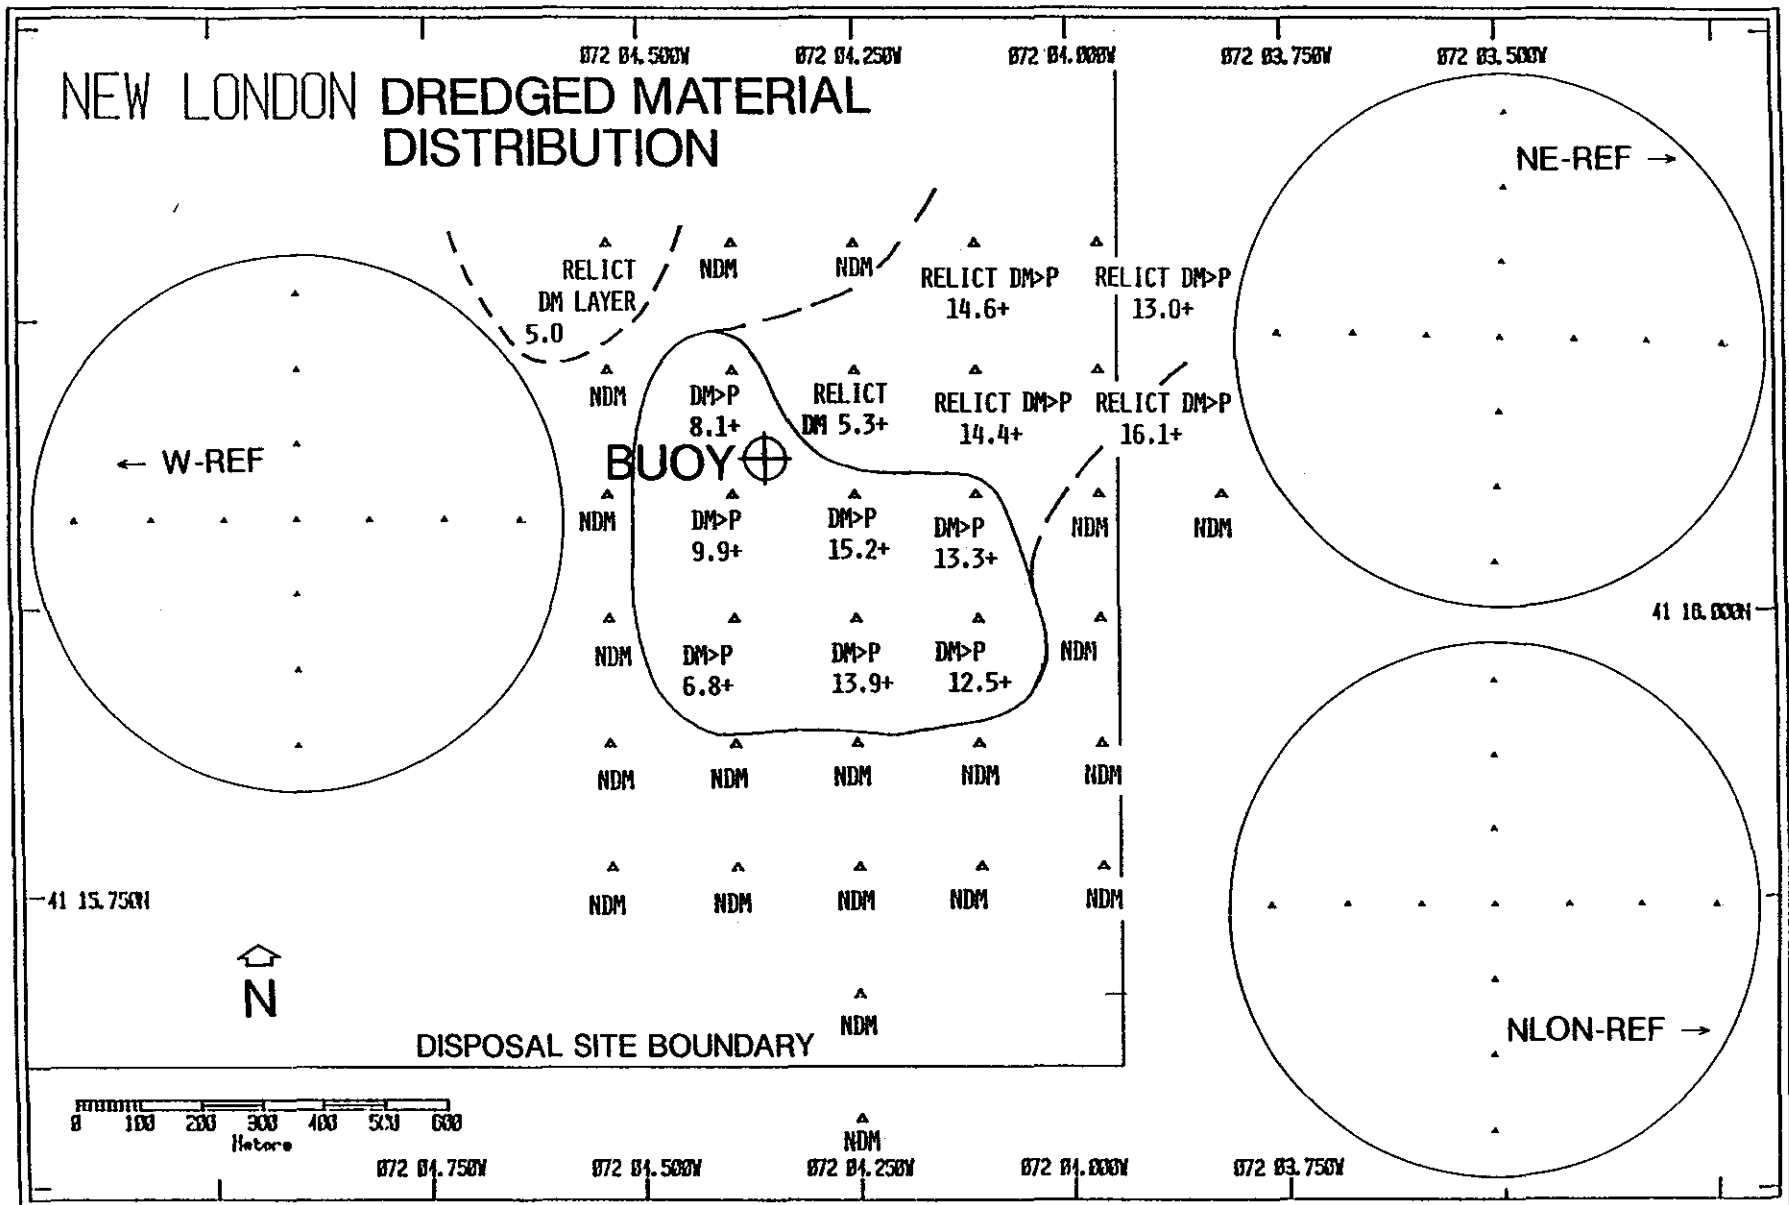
072 04.500W 072 04.250W 072 04.000W 072 03.750W 072 03.500W

NEW LONDON DREDGED MATERIAL DISTRIBUTION

NE-REF →

RELICT DM LAYER 5.0

NDM

NDM

RELICT DM>P 14.6+

RELICT DM>P 13.0+

NDM

DM>P 8.1+

RELICT DM 5.3+

RELICT DM>P 14.4+

RELICT DM>P 16.1+

← W-REF

BUOY

NDM

DM>P 9.9+

DM>P 15.2+

DM>P 13.3+

NDM

NDM

41 16.000N

NDM

DM>P 6.8+

DM>P 13.9+

DM>P 12.5+

NDM

NDM NDM NDM NDM NDM

41 15.750N

NDM NDM NDM NDM NDM

N

NDM

NLON-REF →

DISPOSAL SITE BOUNDARY

0 100 200 300 400 500 600
Meters

NDM

072 04.750W 072 04.500W 072 04.250W 072 04.000W 072 03.750W